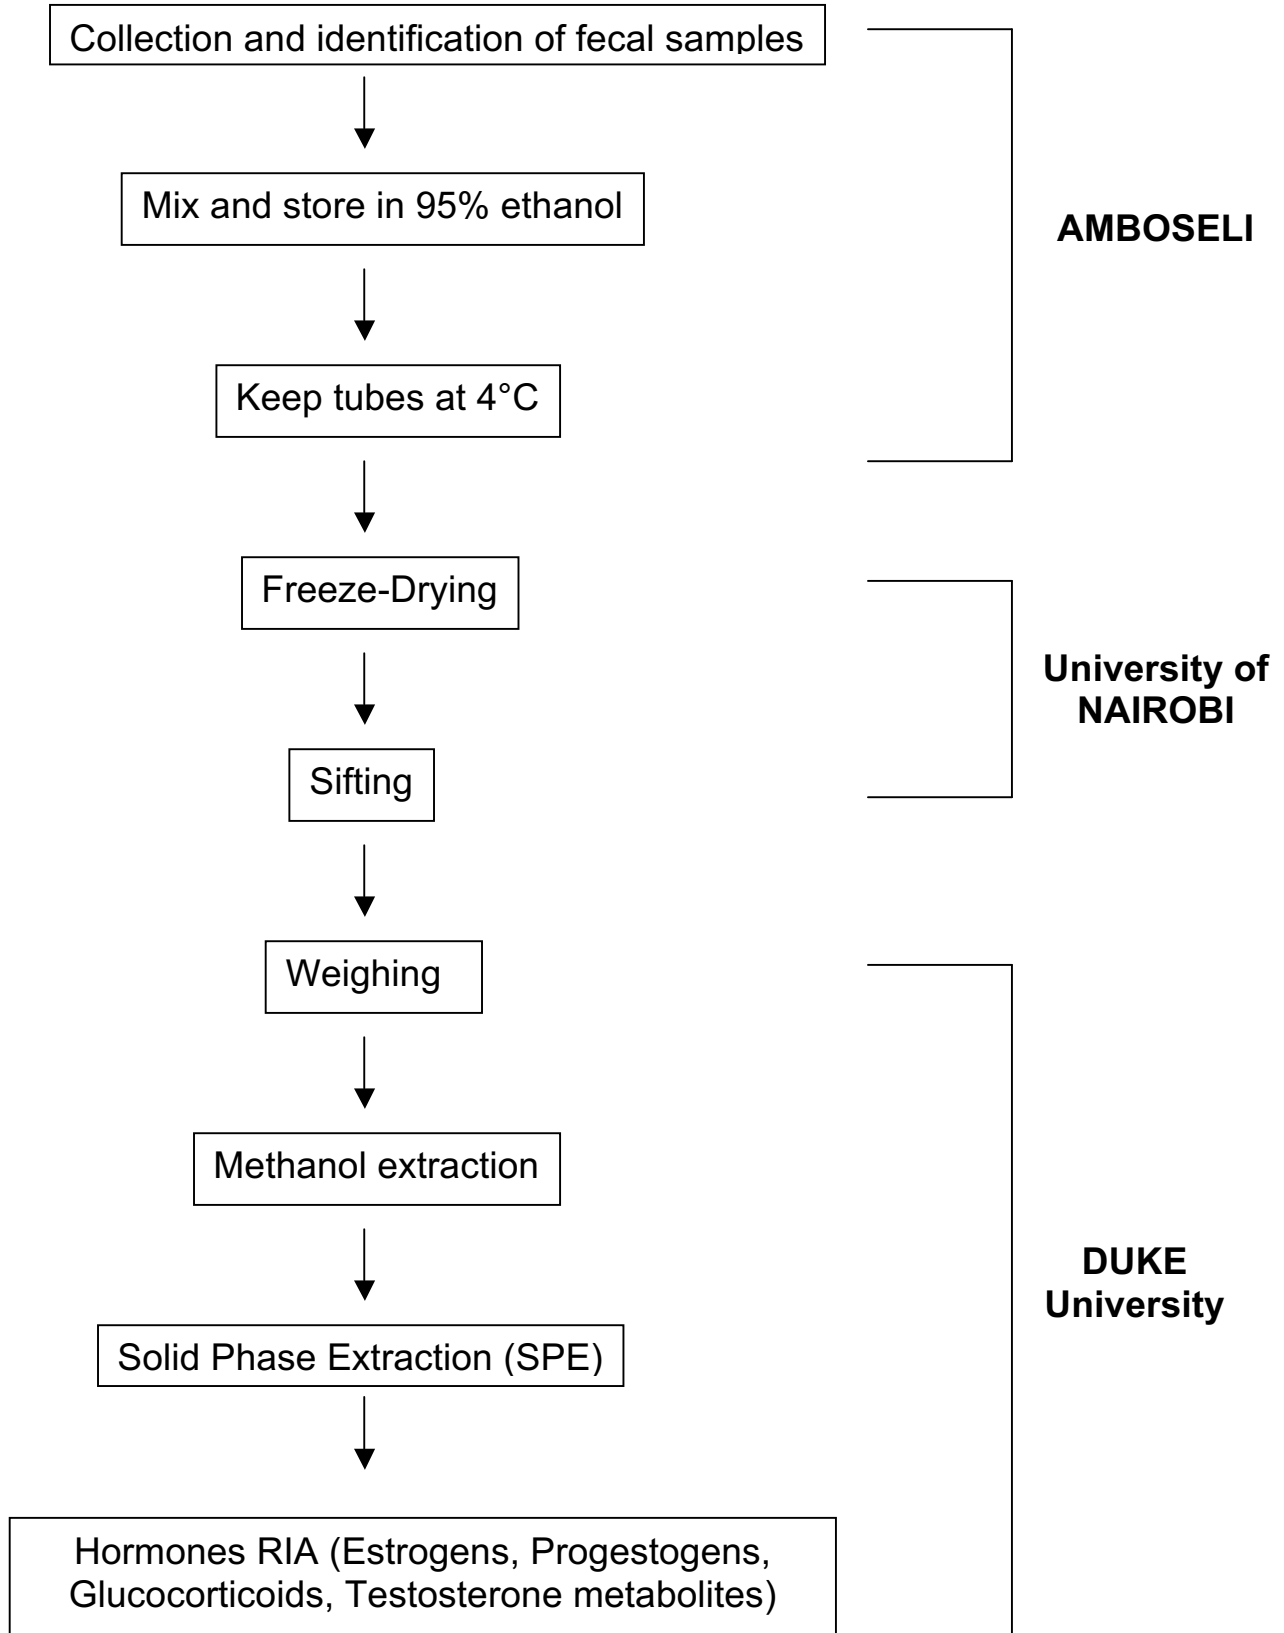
Collection and identification of fecal samples

Mix and store in 95% ethanol

Keep tubes at 4°C

AMBOSELI

Freeze-Drying

Sifting

University of NAIROBI

Weighing

Methanol extraction

Solid Phase Extraction (SPE)

Hormones RIA (Estrogens, Progestogens, Glucocorticoids, Testosterone metabolites)

DUKE University